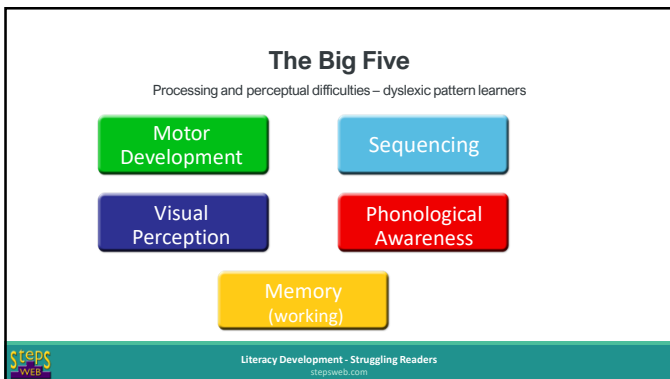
The Big Five

Processing and perceptual difficulties – dyslexic pattern learners

Motor Development

Sequencing

Visual Perception

Phonological Awareness

Memory (working)

Steps WEB

Literacy Development - Struggling Readers
stepsweb.com